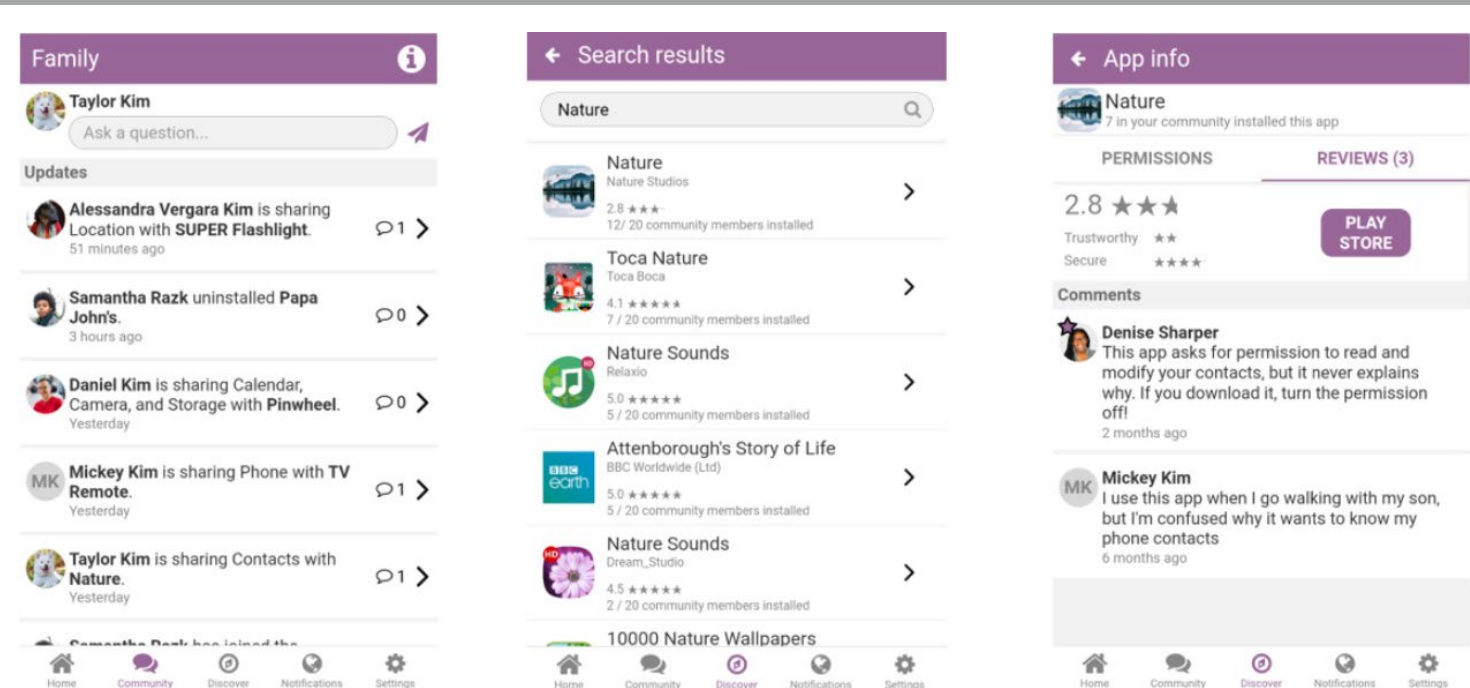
Family

Taylor Kim
Ask a question...

Updates

Alessandra Vergara Kim is sharing Location with SUPER Flashlight.
51 minutes ago
1

Samantha Razk uninstalled Papa John's.
3 hours ago
0

Daniel Kim is sharing Calendar, Camera, and Storage with Pinwheel.
Yesterday
0

MK Mickey Kim is sharing Phone with TV Remote.
Yesterday
1

Taylor Kim is sharing Contacts with Nature.
Yesterday
1

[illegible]

Home Community Discover Notifications Settings

Search results

Nature

Nature
Nature Studios
2.8 ★★★
12/ 20 community members installed

Toca Nature
Toca Boca
4.1 ★★★★★
7 / 20 community members installed

Nature Sounds
Relaxio
5.0 ★★★★★
5 / 20 community members installed

Attenborough's Story of Life
BBC Worldwide (Ltd)
5.0 ★★★★★
5 / 20 community members installed

Nature Sounds
Dream_Studio
4.5 ★★★★★
2 / 20 community members installed

10000 Nature Wallpapers

Home Community Discover Notifications Settings

App info

Nature
7 in your community installed this app

PERMISSIONS REVIEWS (3)

2.8 ★★★
Trustworthy ★★
Secure ★★★★

PLAY STORE

Comments

Denise Sharper
This app asks for permission to read and modify your contacts, but it never explains why. If you download it, turn the permission off!
2 months ago

MK Mickey Kim
I use this app when I go walking with my son, but I'm confused why it wants to know my phone contacts
6 months ago

Home Community Discover Notifications Settings